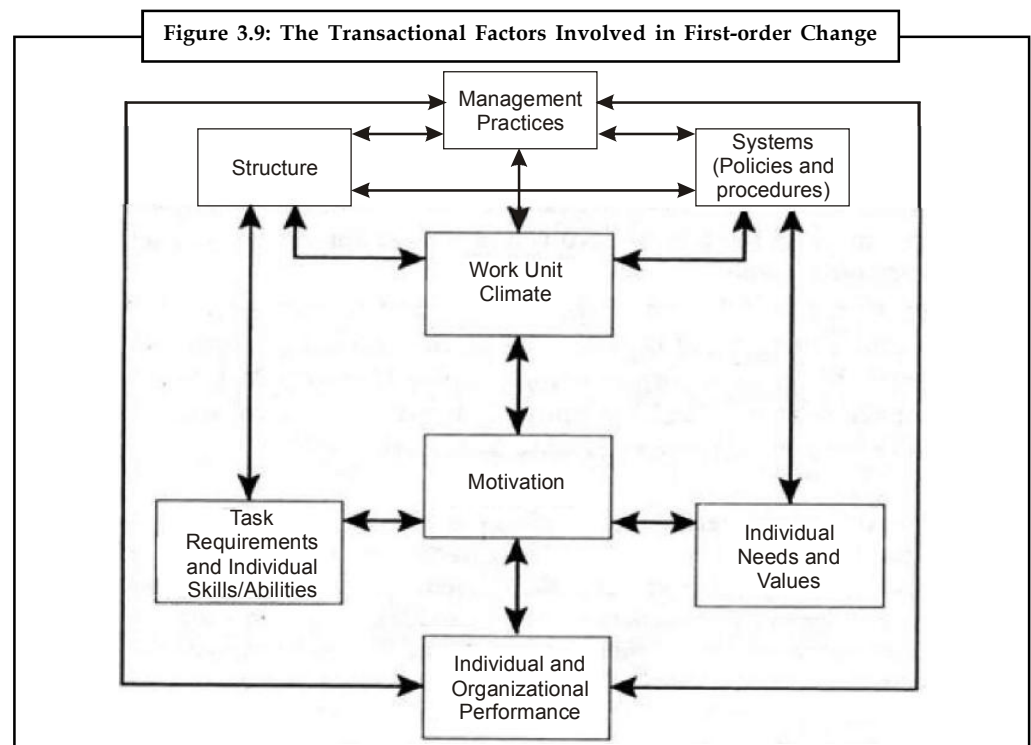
Figure 3.9: The Transactional Factors Involved in First-order Change

Management Practices

Structure

Systems (Policies and procedures)

Work Unit Climate

Motivation

Task Requirements and Individual Skills/Abilities

Individual Needs and Values

Individual and Organizational Performance